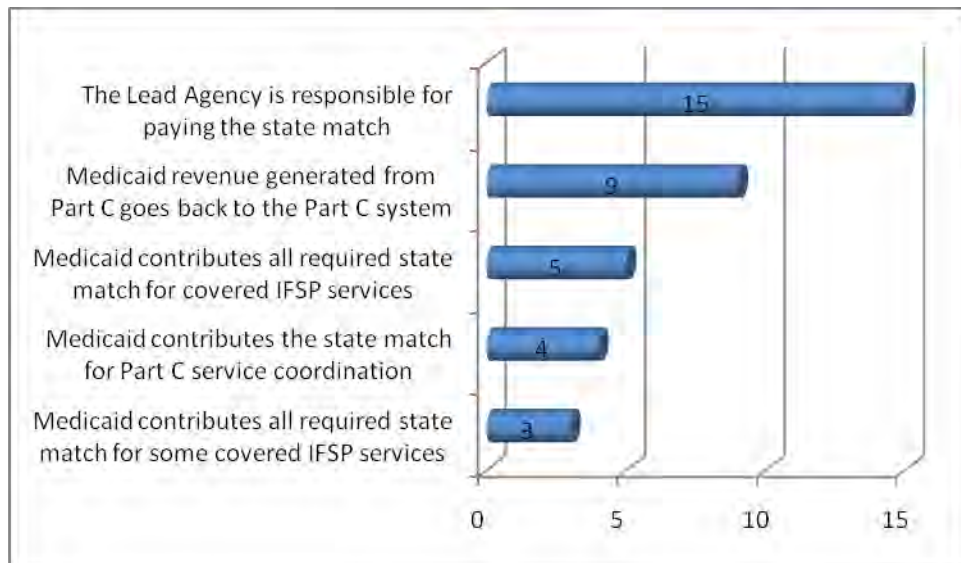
The Lead Agency is responsible for paying the state match

15

Medicaid revenue generated from Part C goes back to the Part C system

9

Medicaid contributes all required state match for covered IFSP services

5

Medicaid contributes the state match for Part C service coordination

4

Medicaid contributes all required state match for some covered IFSP services

3

0 5 10 15